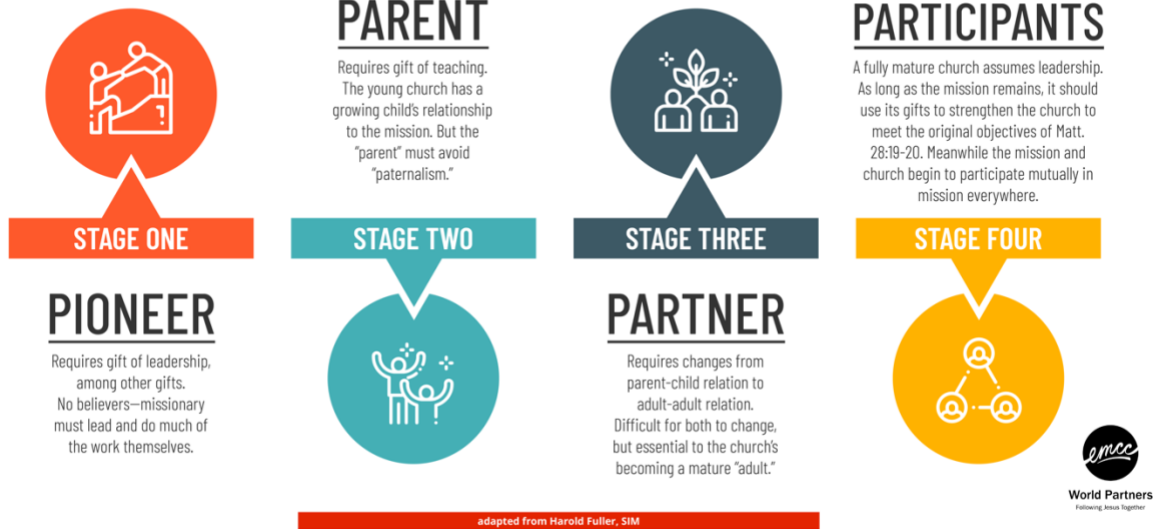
STAGE ONE

PIONEER

Requires gift of leadership, among other gifts. No believers—missionary must lead and do much of the work themselves.

PARENT

Requires gift of teaching. The young church has a growing child's relationship to the mission. But the "parent" must avoid "paternalism."

STAGE TWO

STAGE THREE

PARTNER

Requires changes from parent-child relation to adult-adult relation. Difficult for both to change, but essential to the church's becoming a mature "adult."

PARTICIPANTS

A fully mature church assumes leadership. As long as the mission remains, it should use its gifts to strengthen the church to meet the original objectives of Matt. 28:19-20. Meanwhile the mission and church begin to participate mutually in mission everywhere.

STAGE FOUR

emcc
World Partners
Following Jesus Together

adapted from Harold Fuller, SIM